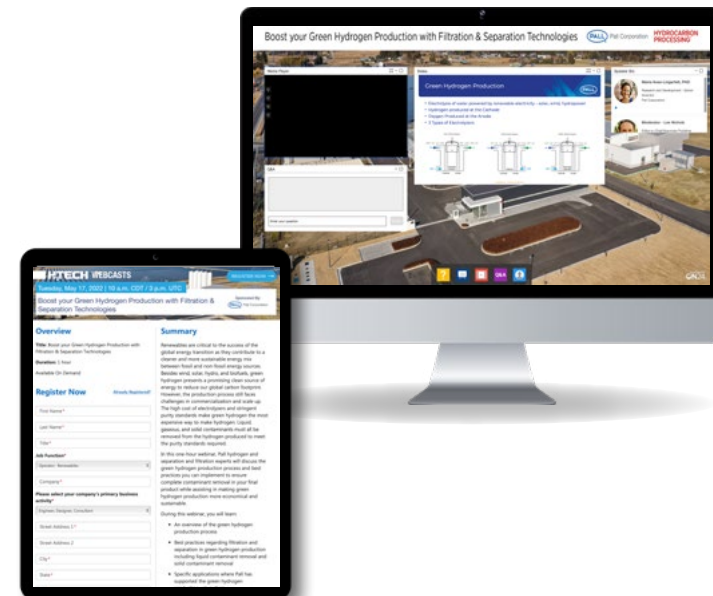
Boost your Green Hydrogen Production with Filtration & Separation Technologies

PALL Pall Corporation

HYDROCARBON PROCESSING

Green Hydrogen Production

Q&A

H2TECH WEBCASTS

REGISTER NOW

Tuesday, May 17, 2022 | 10 a.m. CDT / 3 p.m. UTC

Boost your Green Hydrogen Production with Filtration & Separation Technologies

Sponsored By

Overview

Title: Boost your Green Hydrogen Production with Filtration & Separation Technologies

Duration: 1 hour

Available On Demand

Register Now

Already Registered?

First Name*

Last Name*

Title*

Job Function*

Company*

Please select your company's primary business activity*

Street Address 1*

Street Address 2

City*

State*

Summary

Renewables are critical to the success of the global energy transition as they contribute to a cleaner and more sustainable energy mix between fossil and non-fossil energy sources. Besides wind, solar, hydro, and biofuels, green hydrogen presents a promising clean source of energy to reduce our global carbon footprint. However, the production process still faces challenges in commercialization and scale-up. The high cost of electrolyzers and stringent purity standards make green hydrogen the most expensive way to make hydrogen. Liquid, gaseous, and solid contaminants must all be removed from the hydrogen produced to meet the purity standards required.

In this one-hour webinar, Pall hydrogen and separation and filtration experts will discuss the green hydrogen production process and best practices you can implement to ensure complete contaminant removal in your final product while assisting in making green hydrogen production more economical and sustainable.

During this webinar, you will learn:

• An overview of the green hydrogen production process

• Best practices regarding filtration and separation in green hydrogen production including liquid contaminant removal and solid contaminant removal

• Specific applications where Pall has supported the green hydrogen